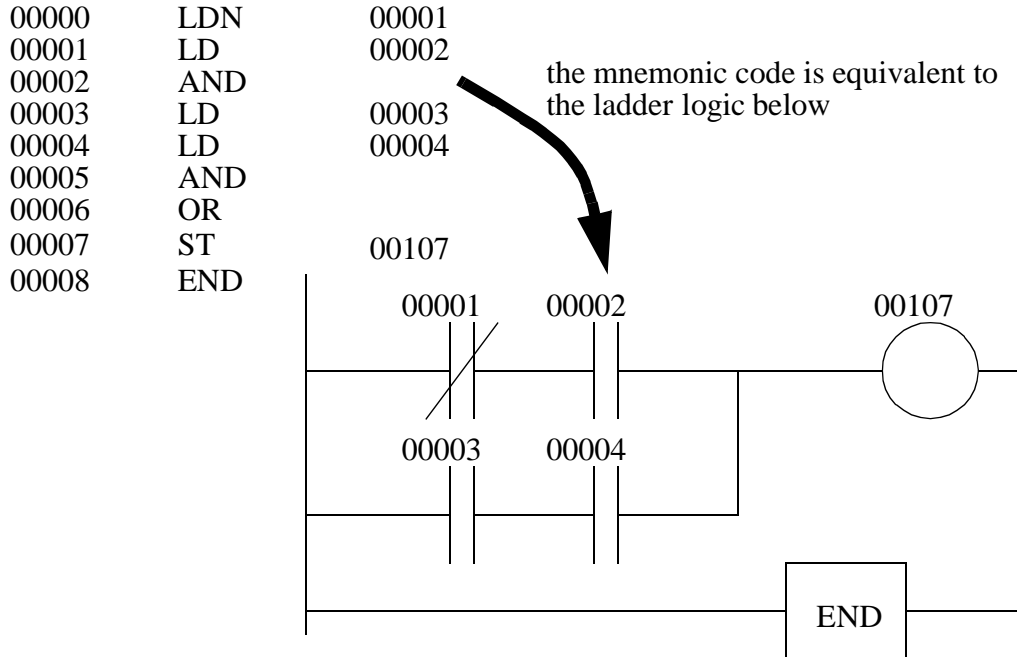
| | | |
|---|---|---|
| 00000 | LDN | 00001 |
| 00001 | LD | 00002 |
| 00002 | AND | |
| 00003 | LD | 00003 |
| 00004 | LD | 00004 |
| 00005 | AND | |
| 00006 | OR | |
| 00007 | ST | 00107 |
| 00008 | END | |

the mnemonic code is equivalent to the ladder logic below

00001 00002 00107

00003 00004

END